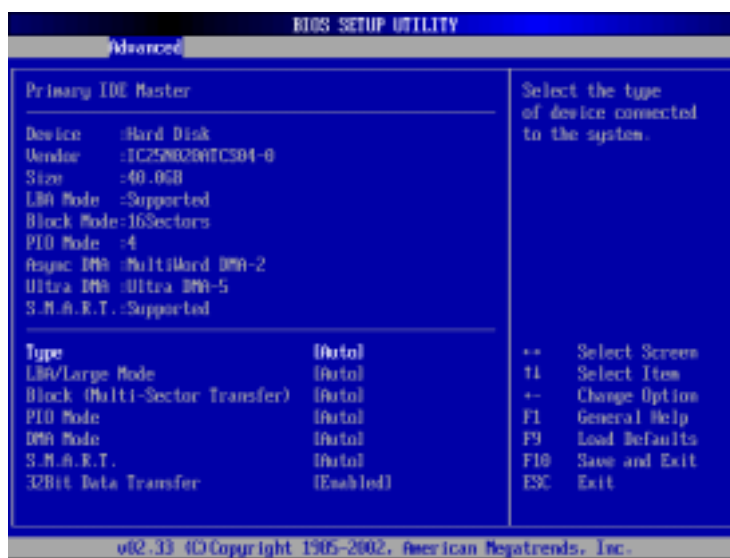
BIOS SETUP UTILITY

Advanced

Primary IDE Master

Device :Hard Disk
Vendor :IC25N020ATCS04-0
Size :40.0GB
LBA Mode :Supported
Block Mode:16Sectors
PIO Mode :4
Async DMA :MultiWord DMA-2
Ultra DMA :Ultra DMA-5
S.M.A.R.T.:Supported

| | |
|---|---|
| Type | [Auto] |
| LBA/Large Mode | [Auto] |
| Block (Multi-Sector Transfer) | [Auto] |
| PIO Mode | [Auto] |
| DMA Mode | [Auto] |
| S.M.A.R.T. | [Auto] |
| 32Bit Data Transfer | [Enabled] |

Select the type of device connected to the system.

| | |
|---|---|
| ↔ | Select Screen |
| ↑↓ | Select Item |
| +- | Change Option |
| F1 | General Help |
| F9 | Load Defaults |
| F10 | Save and Exit |
| ESC | Exit |

v02.33 (C)Copyright 1985-2002, American Megatrends, Inc.